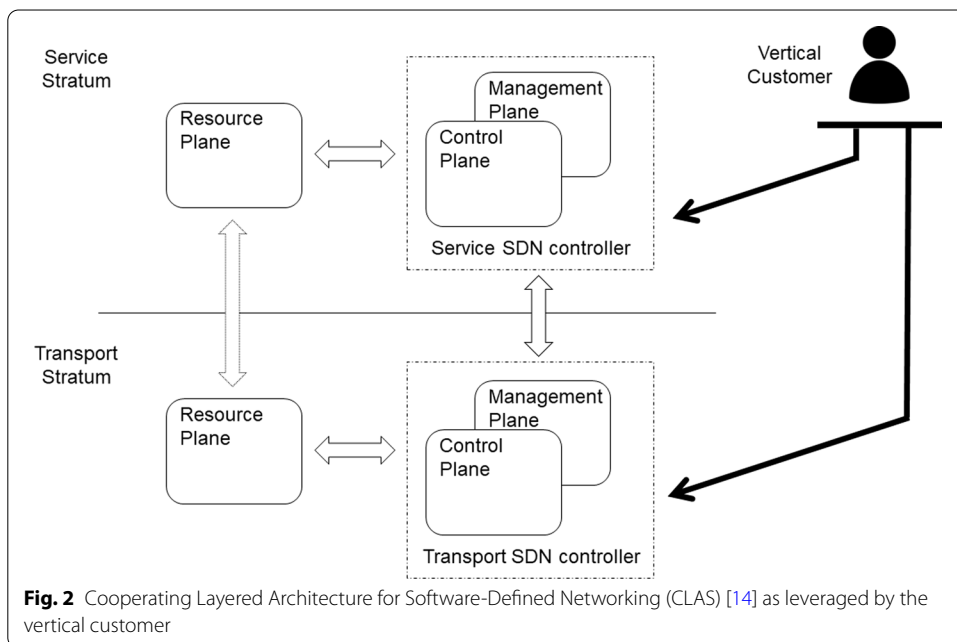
Service Stratum

Vertical Customer

Management Plane

Resource Plane

Control Plane

Service SDN controller

Transport Stratum

Management Plane

Resource Plane

Control Plane

Transport SDN controller

**Fig. 2** Cooperating Layered Architecture for Software-Defined Networking (CLAS) [14] as leveraged by the vertical customer